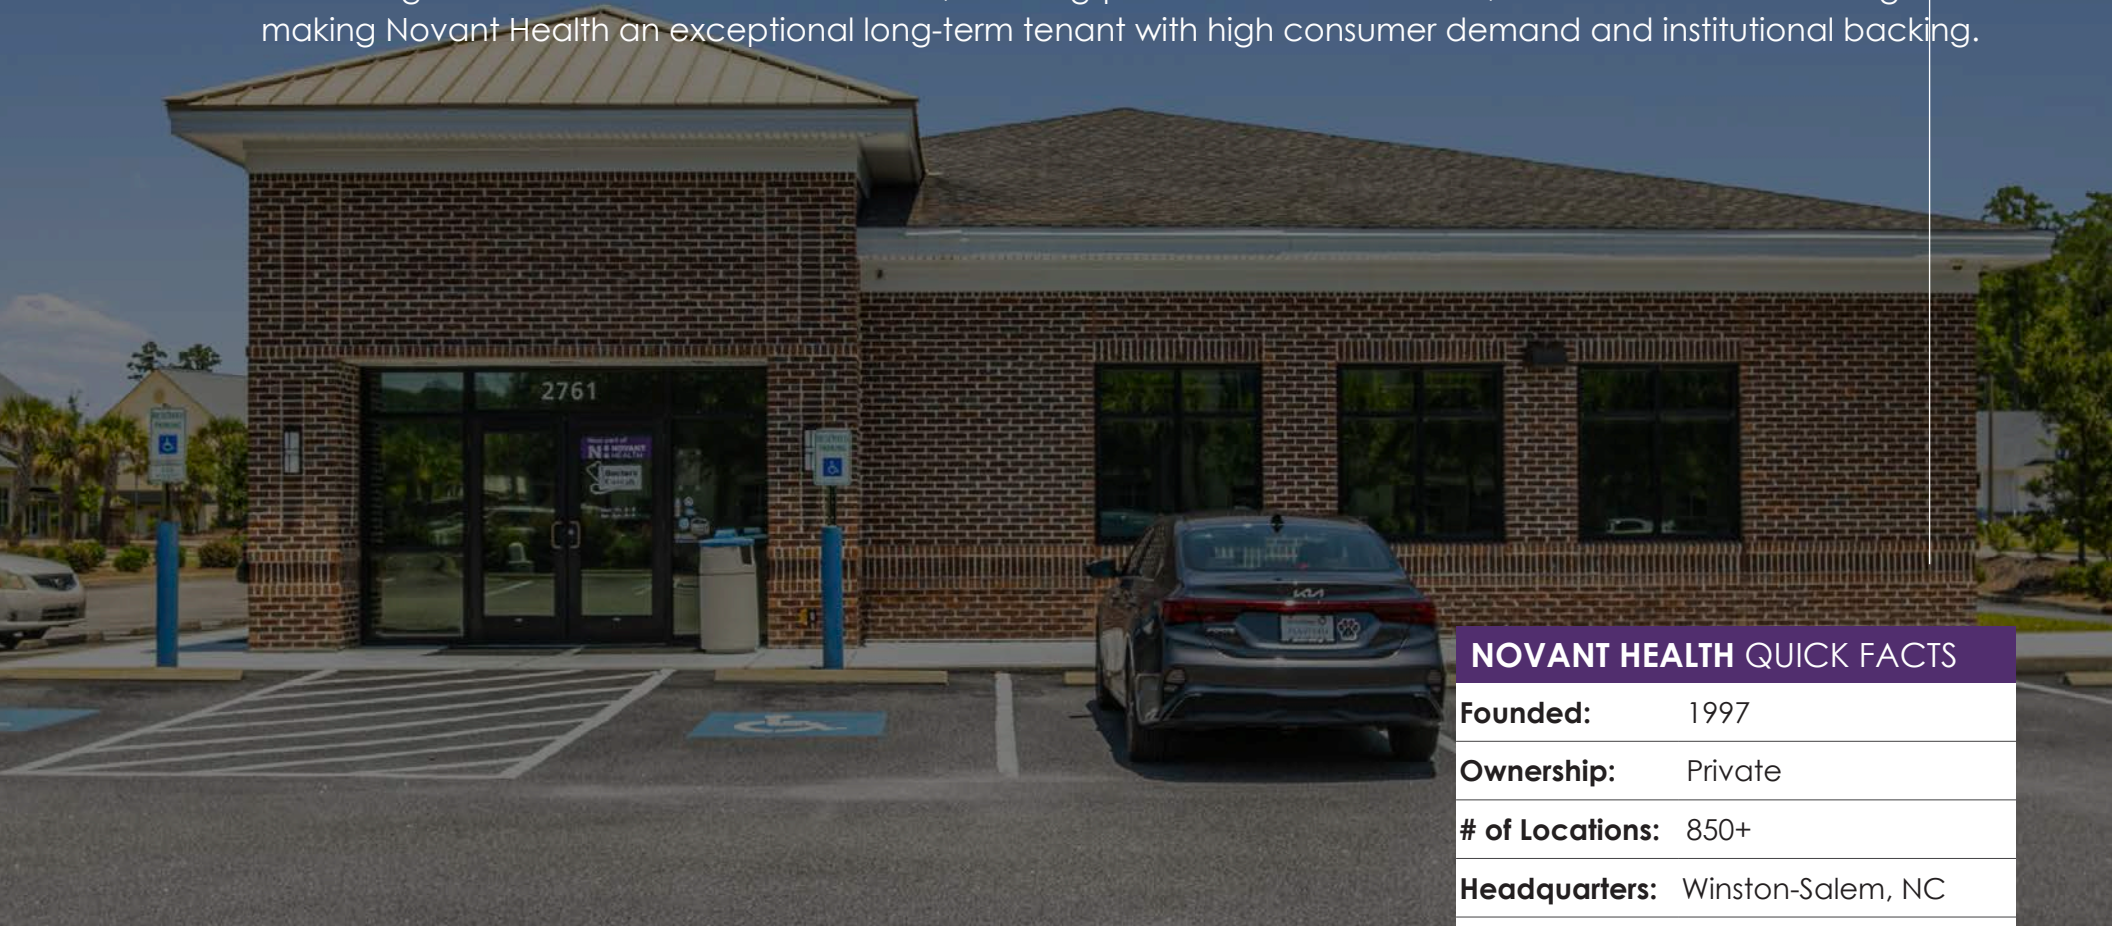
making Novant Health an exceptional long-term tenant with high consumer demand and institutional backing.

2761

NOVANT HEALTH QUICK FACTS

| | |
|---|---|
| **Founded:** | 1997 |
| **Ownership:** | Private |
| **# of Locations:** | 850+ |
| **Headquarters:** | Winston-Salem, NC |